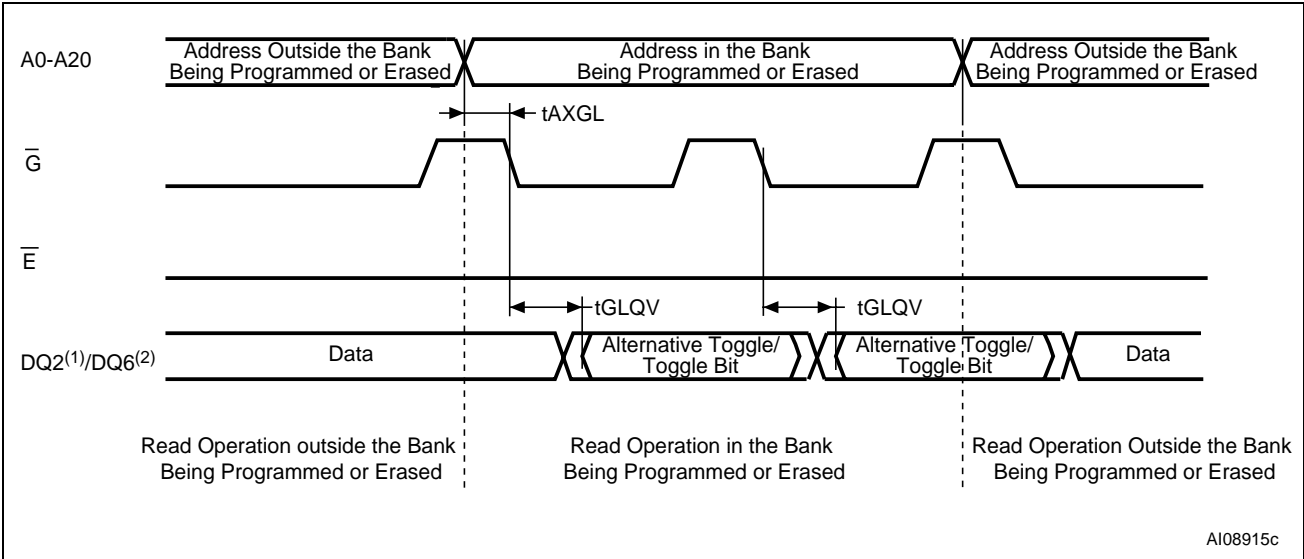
A0-A20

Address Outside the Bank Being Programmed or Erased

Address in the Bank Being Programmed or Erased

Address Outside the Bank Being Programmed or Erased

tAXGL

$\overline{G}$

$\overline{E}$

tGLQV

tGLQV

DQ2$^{(1)}$/DQ6$^{(2)}$

Data

Alternative Toggle/ Toggle Bit

Alternative Toggle/ Toggle Bit

Data

Read Operation outside the Bank Being Programmed or Erased

Read Operation in the Bank Being Programmed or Erased

Read Operation Outside the Bank Being Programmed or Erased

AI08915c